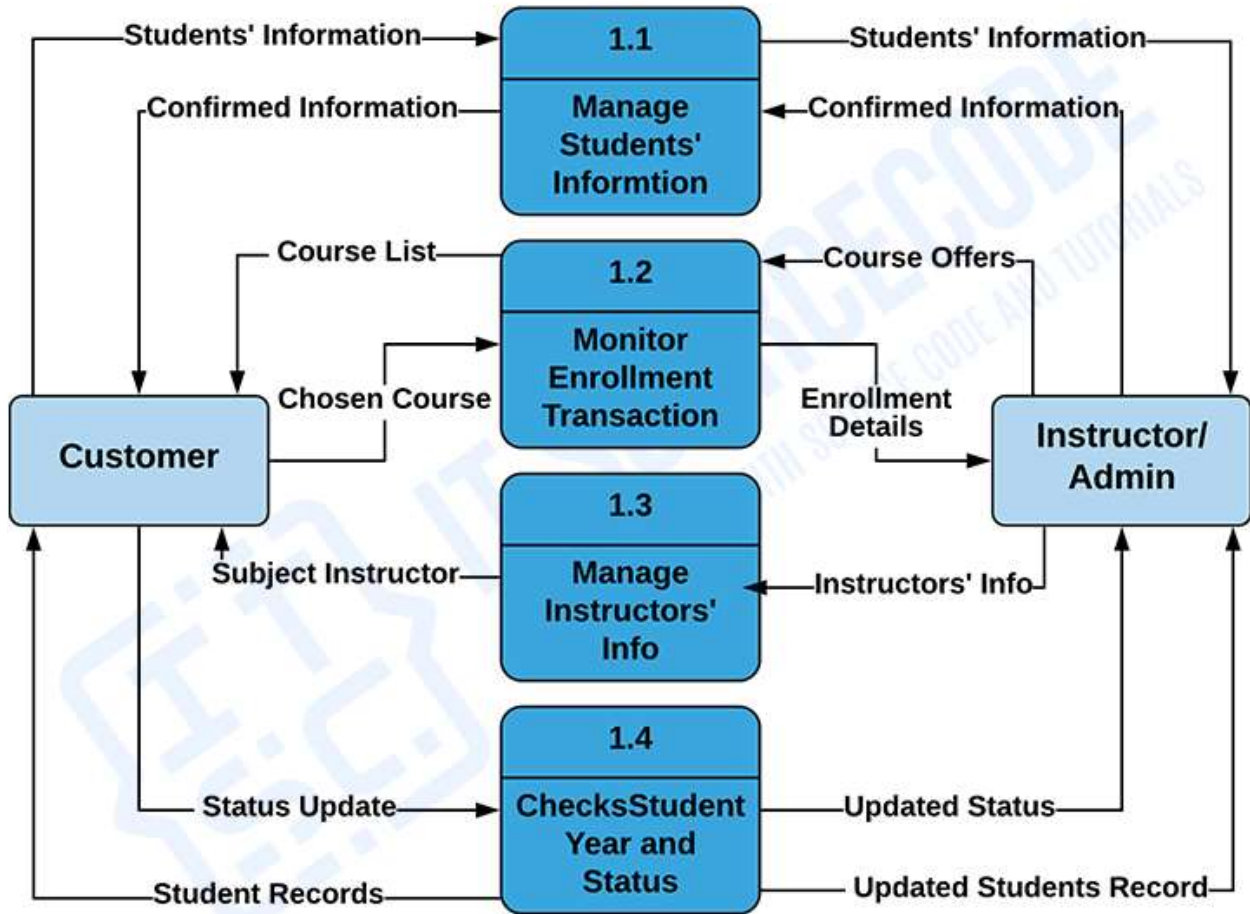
Students' Information

1.1

Manage Students' Informtion

Students' Information

Confirmed Information

Confirmed Information

Course List

1.2

Monitor Enrollment Transaction

Course Offers

Chosen Course

Enrollment Details

Customer

Instructor/ Admin

1.3

Manage Instructors' Info

Subject Instructor

Instructors' Info

1.4

ChecksStudent Year and Status

Status Update

Updated Status

Student Records

Updated Students Record